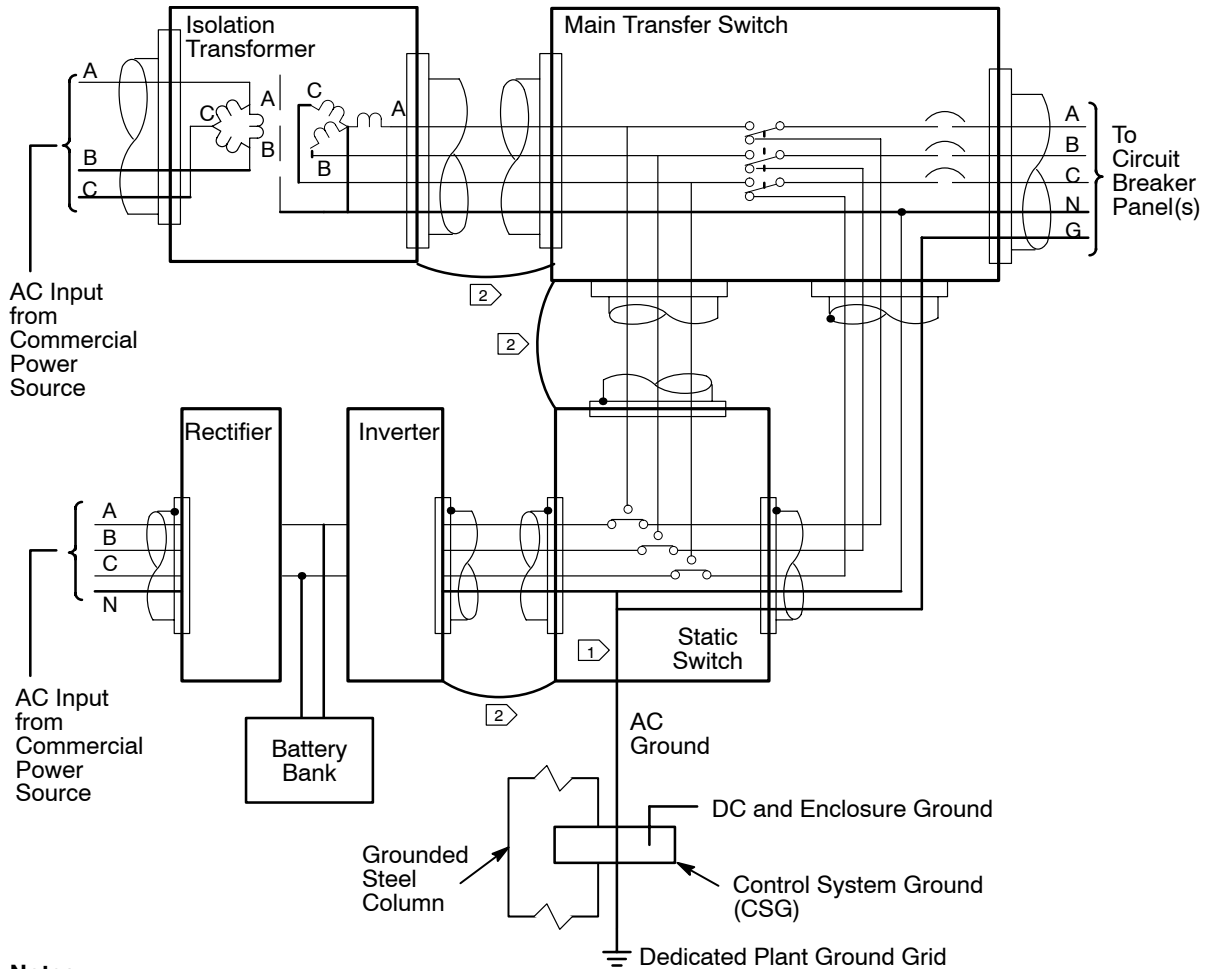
Isolation Transformer

Main Transfer Switch

A
B
C

A
C
B

C
A
B

A
B
C
N
G

To Circuit Breaker Panel(s)

AC Input from Commercial Power Source

2

2

Rectifier

Inverter

A
B
C
N

AC Input from Commercial Power Source

Battery Bank

1

Static Switch

2

AC Ground

DC and Enclosure Ground

Grounded Steel Column

Control System Ground (CSG)

Dedicated Plant Ground Grid

Notes